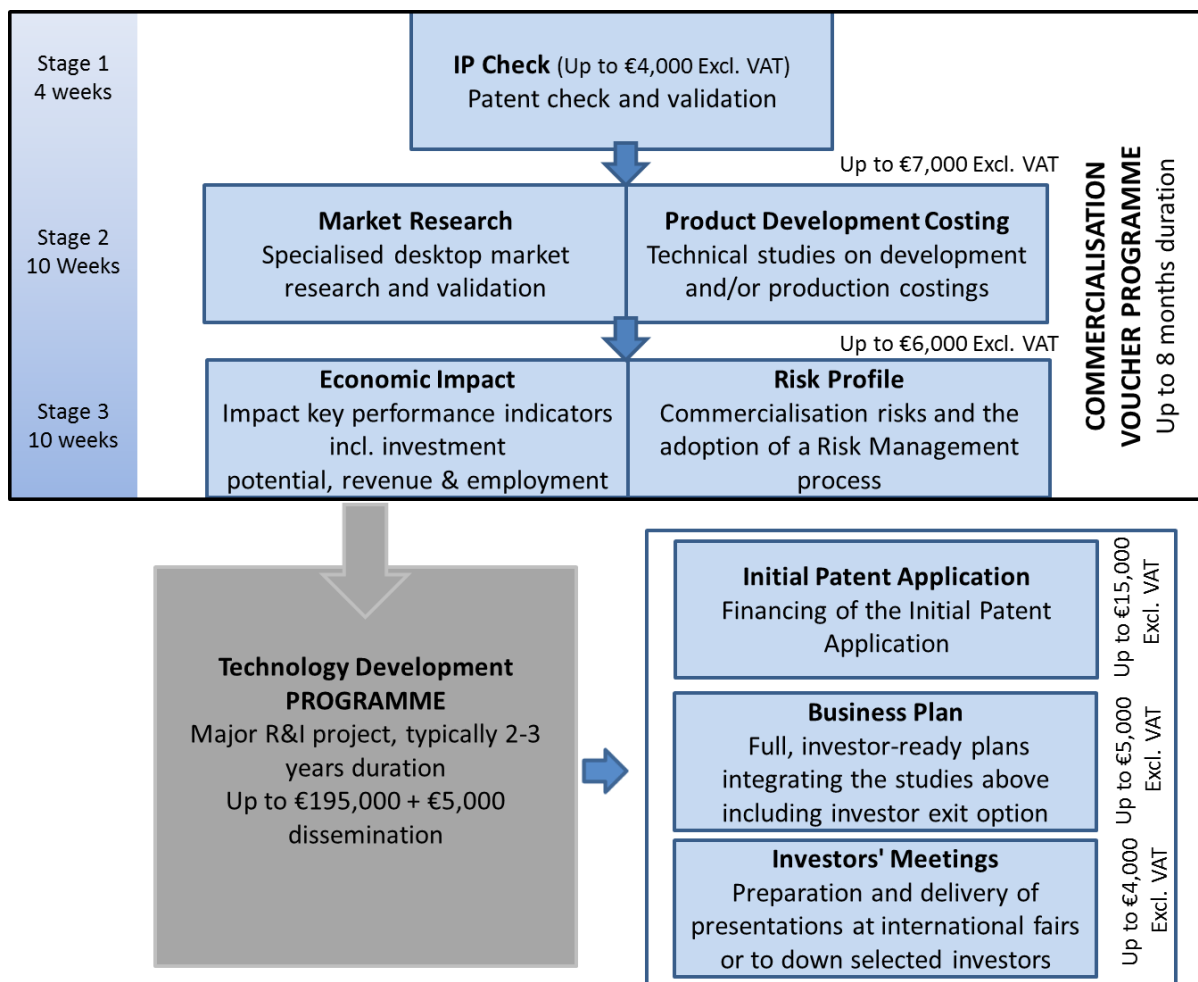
Stage 1
4 weeks

IP Check (Up to €4,000 Excl. VAT)
Patent check and validation

Up to €7,000 Excl. VAT

Stage 2
10 Weeks

Market Research
Specialised desktop market research and validation

Product Development Costing
Technical studies on development and/or production costings

Up to €6,000 Excl. VAT

Stage 3
10 weeks

Economic Impact
Impact key performance indicators incl. investment potential, revenue & employment

Risk Profile
Commercialisation risks and the adoption of a Risk Management process

COMMERCIALISATION VOUCHER PROGRAMME
Up to 8 months duration

Technology Development PROGRAMME
Major R&I project, typically 2-3 years duration
Up to €195,000 + €5,000 dissemination

Initial Patent Application
Financing of the Initial Patent Application

Up to €15,000 Excl. VAT

Business Plan
Full, investor-ready plans integrating the studies above including investor exit option

Up to €5,000 Excl. VAT

Investors' Meetings
Preparation and delivery of presentations at international fairs or to down selected investors

Up to €4,000 Excl. VAT